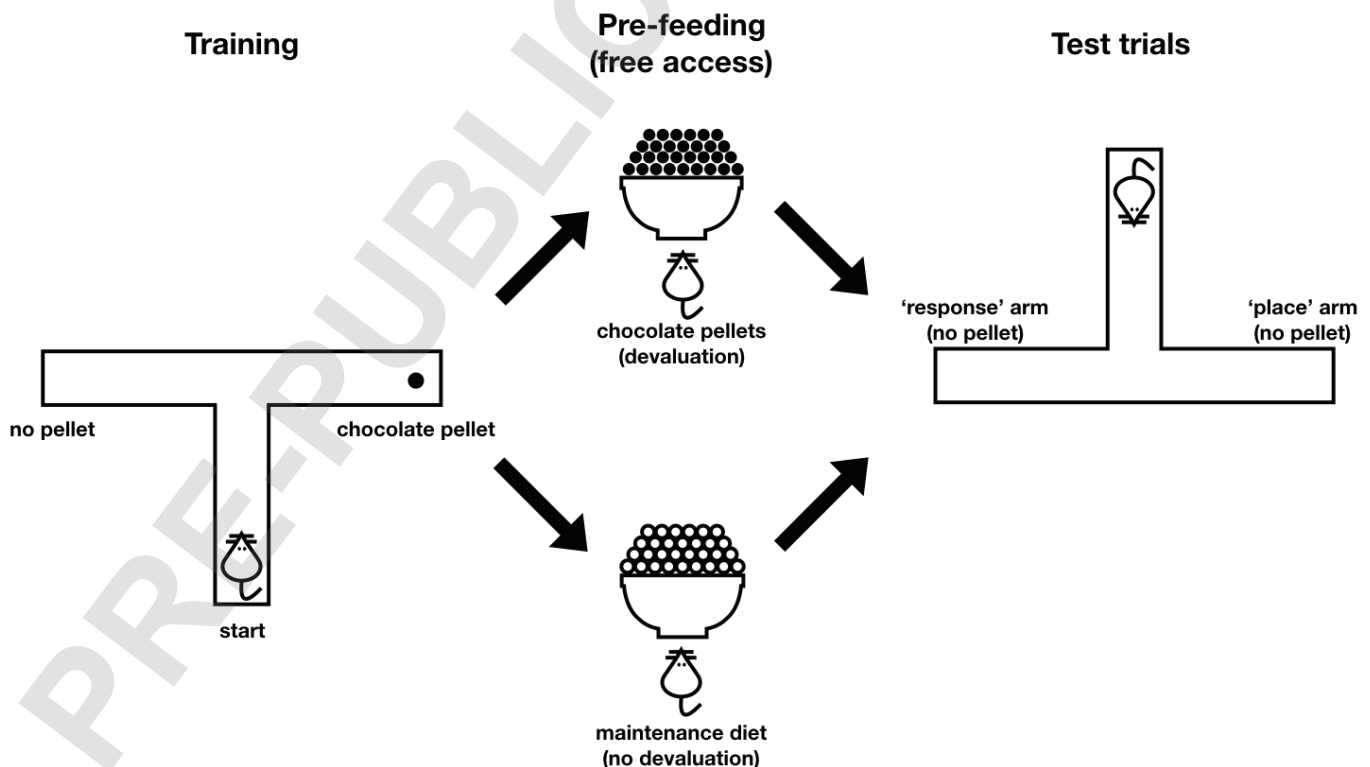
Training

Pre-feeding
(free access)

Test trials

no pellet

chocolate pellet

start

chocolate pellets
(devaluation)

maintenance diet
(no devaluation)

'response' arm
(no pellet)

'place' arm
(no pellet)

PRE-PUBLIC